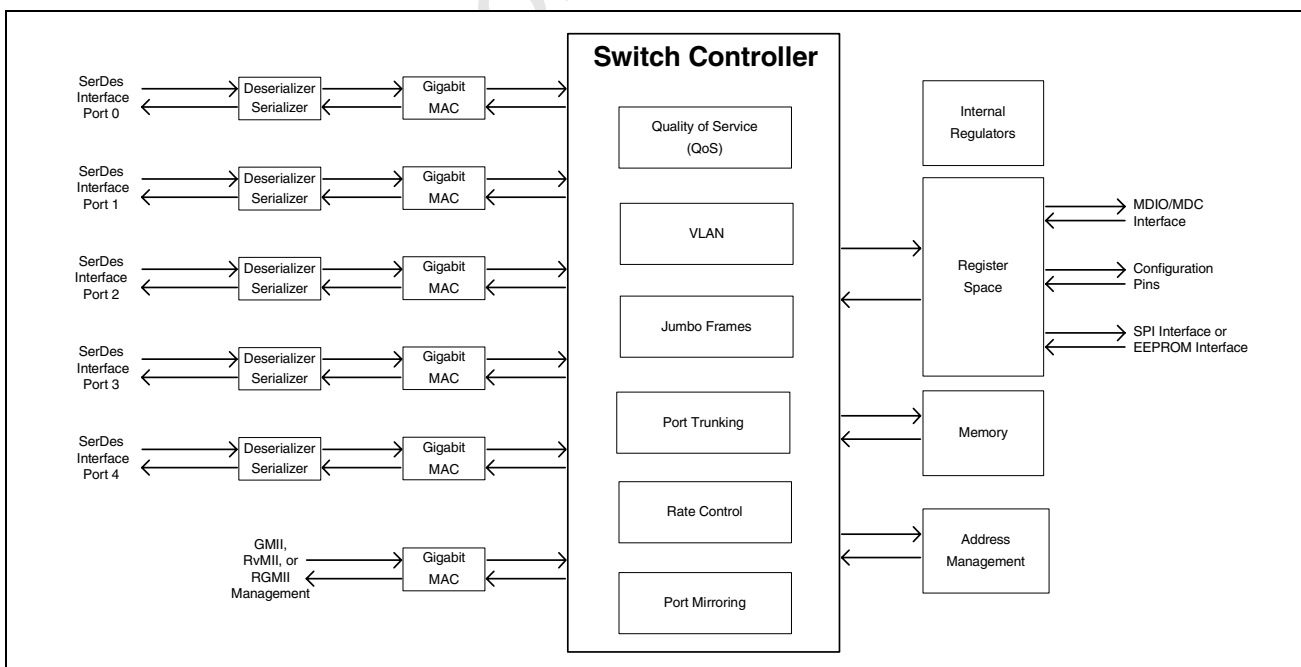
Switch Controller

SerDes Interface Port 0
Deserializer Serializer
Gigabit MAC

SerDes Interface Port 1
Deserializer Serializer
Gigabit MAC

SerDes Interface Port 2
Deserializer Serializer
Gigabit MAC

SerDes Interface Port 3
Deserializer Serializer
Gigabit MAC

SerDes Interface Port 4
Deserializer Serializer
Gigabit MAC

GMII, RvMII, or RGMII Management
Gigabit MAC

Quality of Service (QoS)

VLAN

Jumbo Frames

Port Trunking

Rate Control

Port Mirroring

Internal Regulators

Register Space

MDIO/MDC Interface

Configuration Pins

SPI Interface or EEPROM Interface

Memory

Address Management